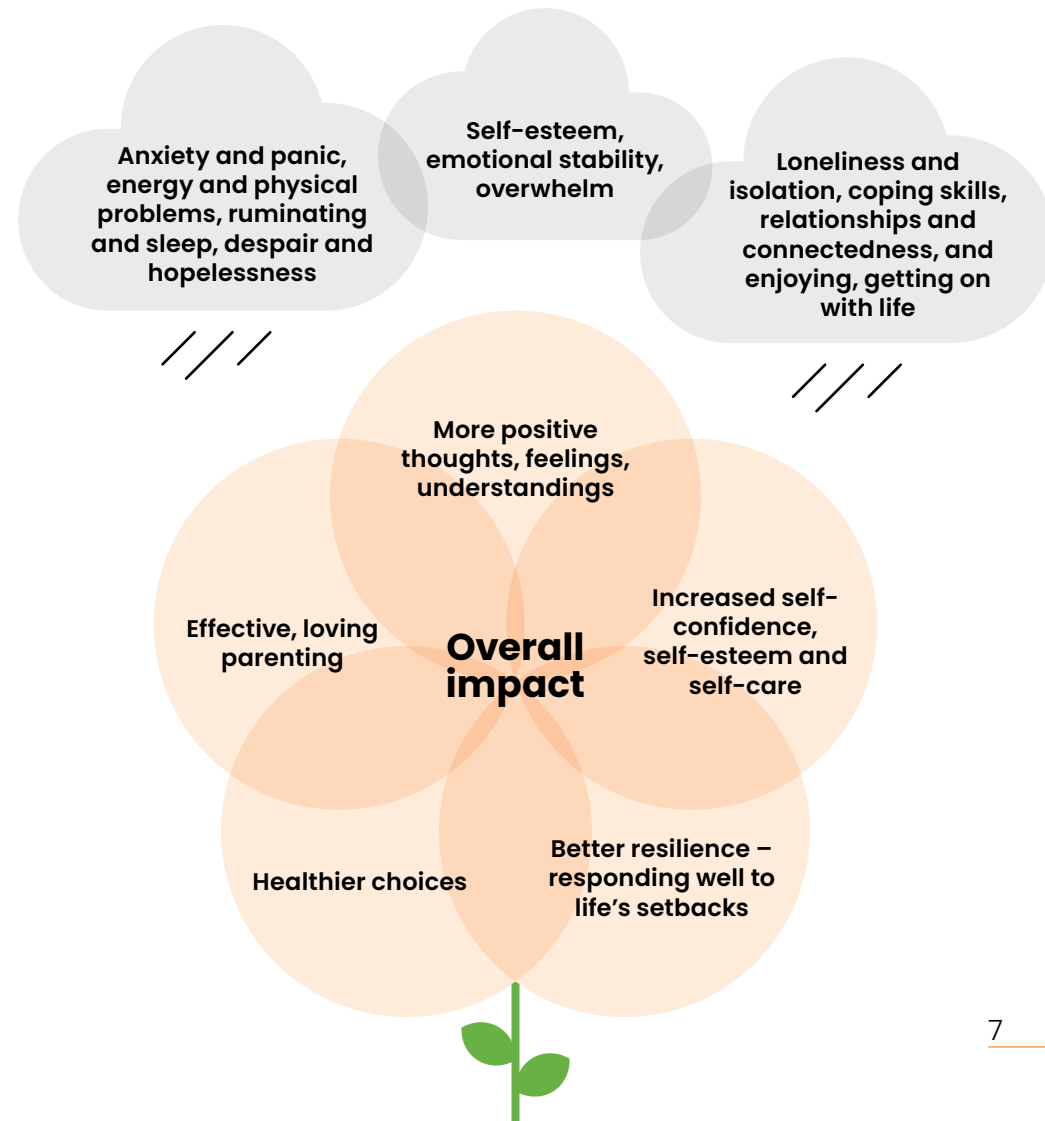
Anxiety and panic, energy and physical problems, ruminating and sleep, despair and hopelessness

Self-esteem, emotional stability, overwhelm

Loneliness and isolation, coping skills, relationships and connectedness, and enjoying, getting on with life

More positive thoughts, feelings, understandings

Effective, loving parenting

Overall impact

Increased self-confidence, self-esteem and self-care

Healthier choices

Better resilience – responding well to life's setbacks

7